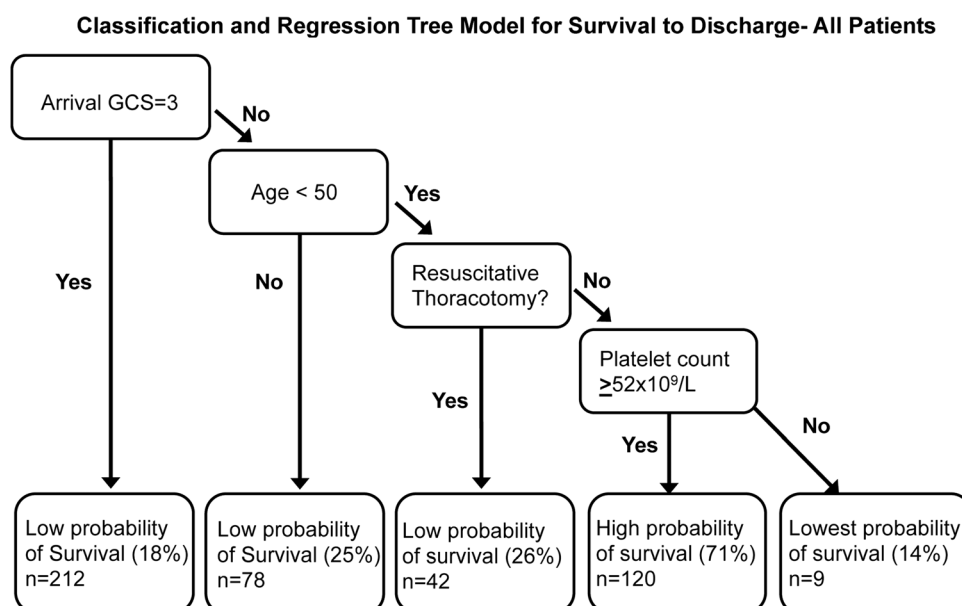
Classification and Regression Tree Model for Survival to Discharge- All Patients

Arrival GCS=3

No

Age < 50

Yes

Yes

No

Resuscitative Thoracotomy?

No

Platelet count $\geq 52x10^9/L$

Yes

Yes

No

Low probability of Survival (18%) n=212

Low probability of Survival (25%) n=78

Low probability of survival (26%) n=42

High probability of survival (71%) n=120

Lowest probability of survival (14%) n=9